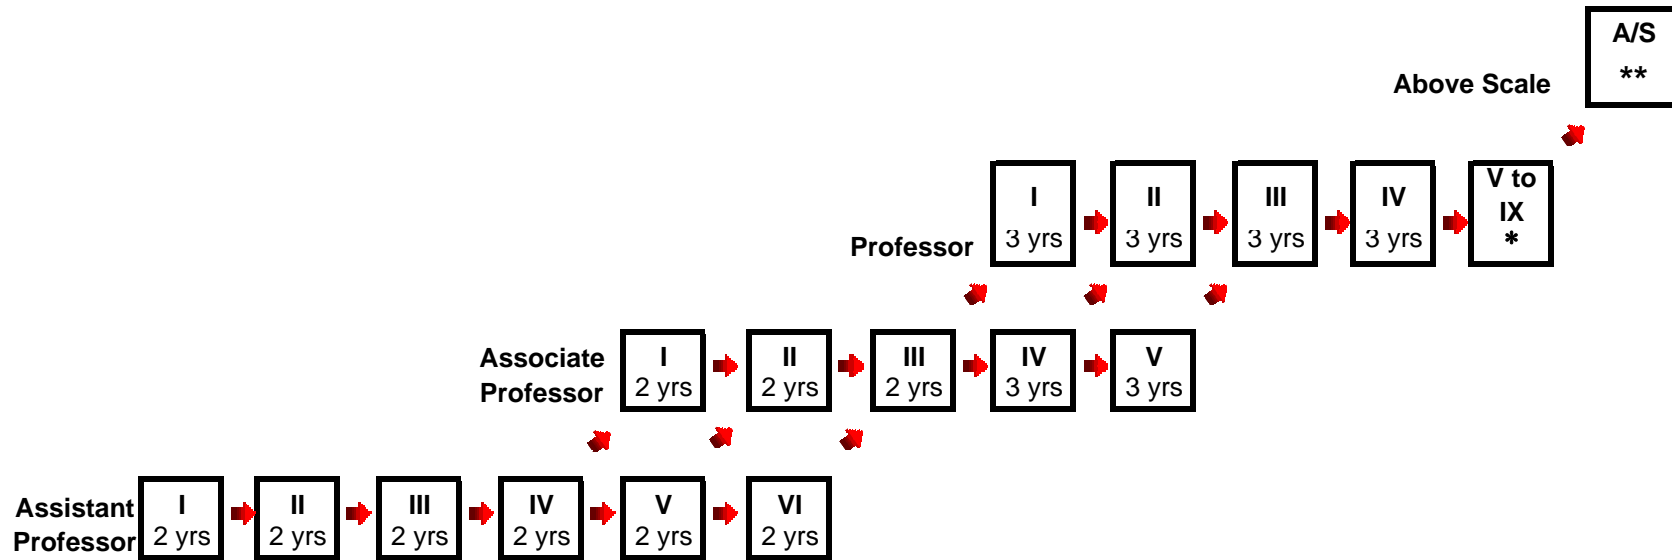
A/S
**
Above Scale

Professor
I
3 yrs
II
3 yrs
III
3 yrs
IV
3 yrs
V to IX
*

Associate Professor
I
2 yrs
II
2 yrs
III
2 yrs
IV
3 yrs
V
3 yrs

Assistant Professor
I
2 yrs
II
2 yrs
III
2 yrs
IV
2 yrs
V
2 yrs
VI
2 yrs